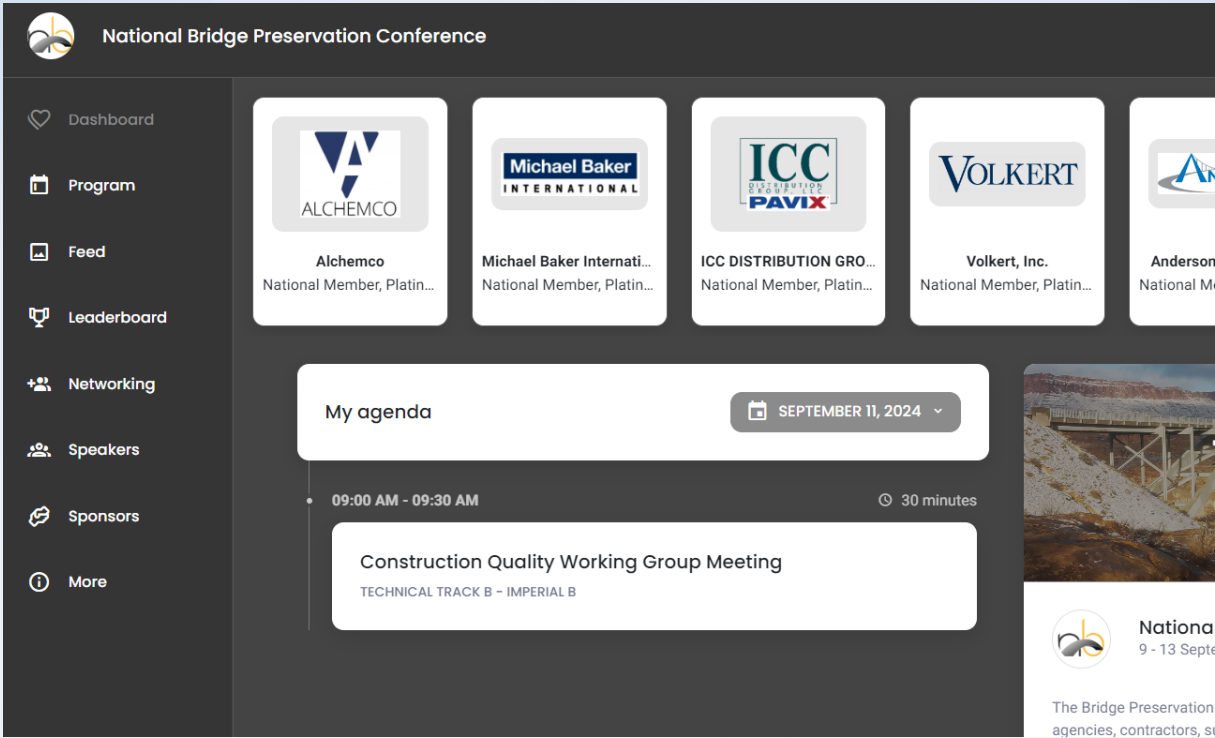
National Bridge Preservation Conference

Dashboard

Program

Feed

Leaderboard

Networking

Speakers

Sponsors

More

ALCHEMCO

Alchemco

National Member, Platin...

Michael Baker INTERNATIONAL

Michael Baker Internati...

National Member, Platin...

ICC DISTRIBUTION GROUP, LLC PAVIX

ICC DISTRIBUTION GRO...

National Member, Platin...

VOLKERT

Volkert, Inc.

National Member, Platin...

Anderson

National M

My agenda

SEPTEMBER 11, 2024

09:00 AM - 09:30 AM

30 minutes

Construction Quality Working Group Meeting

TECHNICAL TRACK B - IMPERIAL B

Nationa

9 - 13 Septe

The Bridge Preservation

agencies, contractors, s